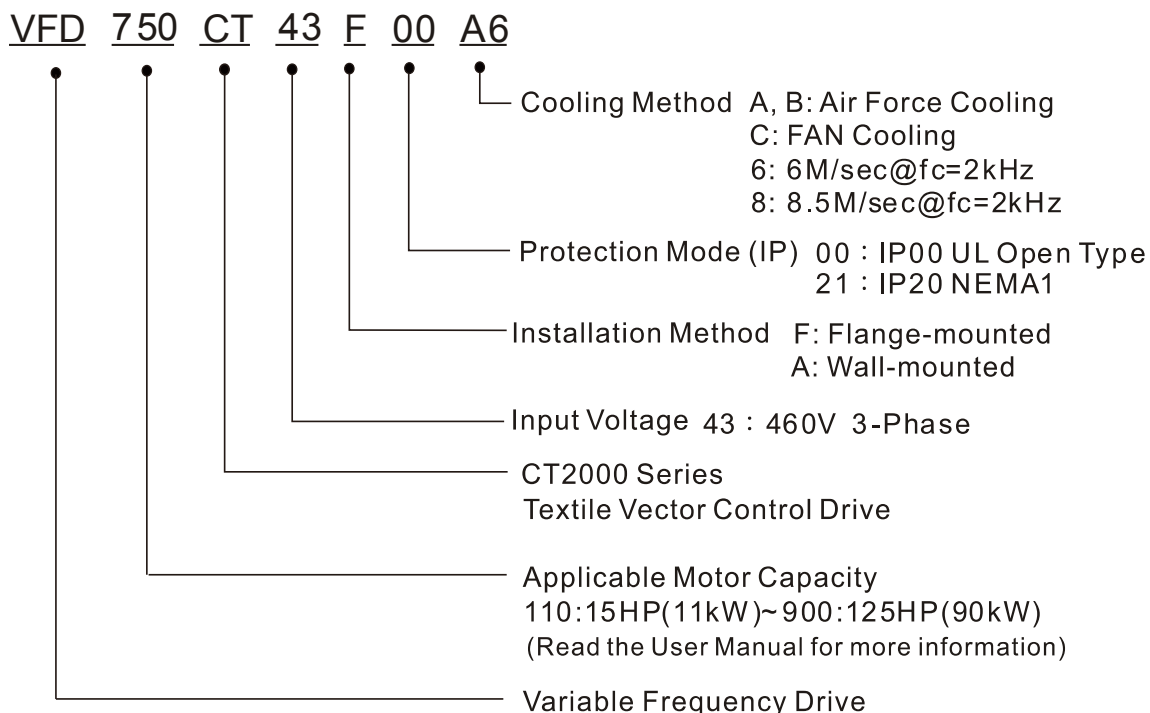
VFD 750 CT 43 F 00 A6

Cooling Method A, B: Air Force Cooling
C: FAN Cooling
6: 6M/sec@fc=2kHz
8: 8.5M/sec@fc=2kHz

Protection Mode (IP) 00：IP00 UL Open Type
21：IP20 NEMA1

Installation Method F: Flange-mounted
A: Wall-mounted

Input Voltage 43：460V 3-Phase

CT2000 Series
Textile Vector Control Drive

Applicable Motor Capacity
110:15HP(11kW)~900:125HP(90kW)
(Read the User Manual for more information)

Variable Frequency Drive